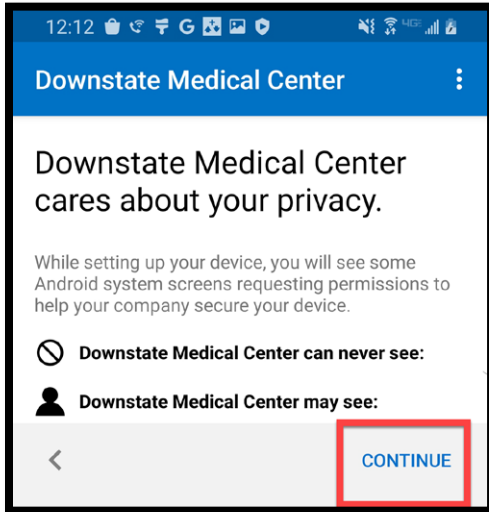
12:12 G 4G

Downstate Medical Center

Downstate Medical Center cares about your privacy.

While setting up your device, you will see some Android system screens requesting permissions to help your company secure your device.

Downstate Medical Center can never see:

Downstate Medical Center may see:

<

CONTINUE